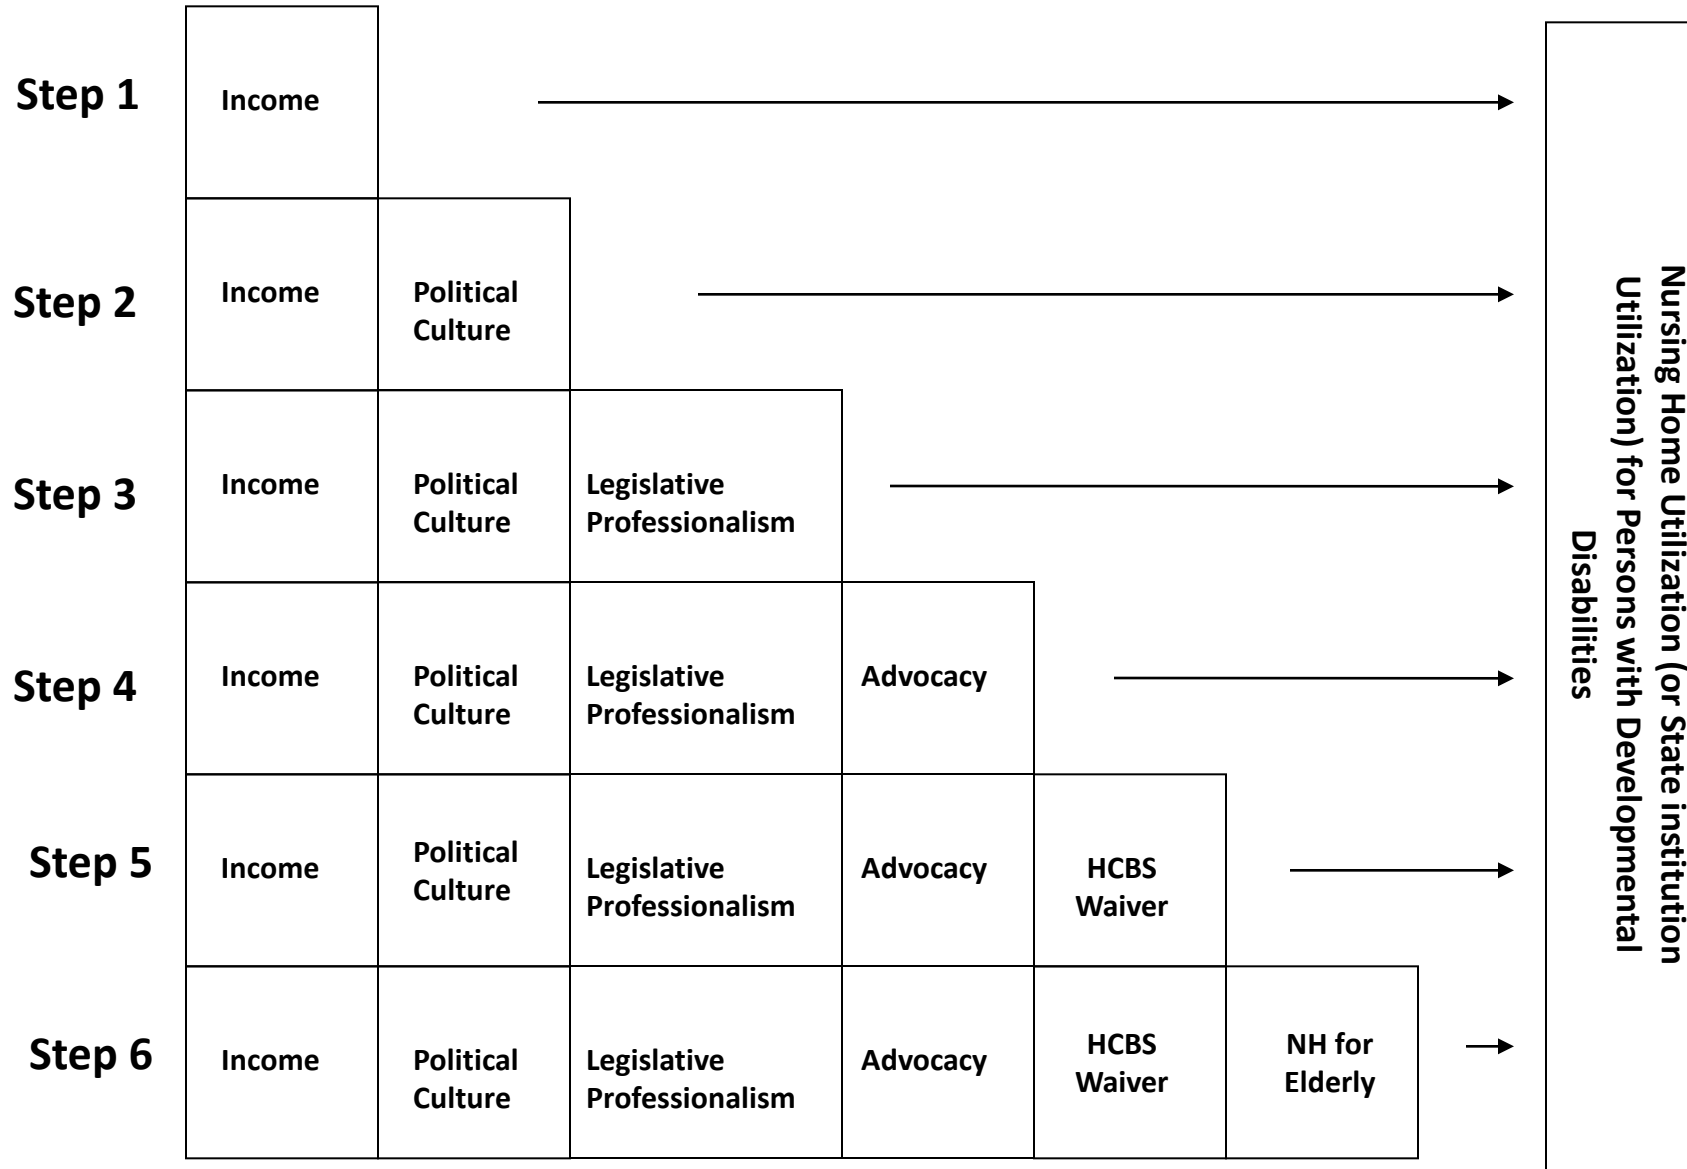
Step 1 Income

Step 2 Income Political Culture

Step 3 Income Political Culture Legislative Professionalism

Step 4 Income Political Culture Legislative Professionalism Advocacy

Step 5 Income Political Culture Legislative Professionalism Advocacy HCBS Waiver

Step 6 Income Political Culture Legislative Professionalism Advocacy HCBS Waiver NH for Elderly

Nursing Home Utilization (or State institution Utilization) for Persons with Developmental Disabilities